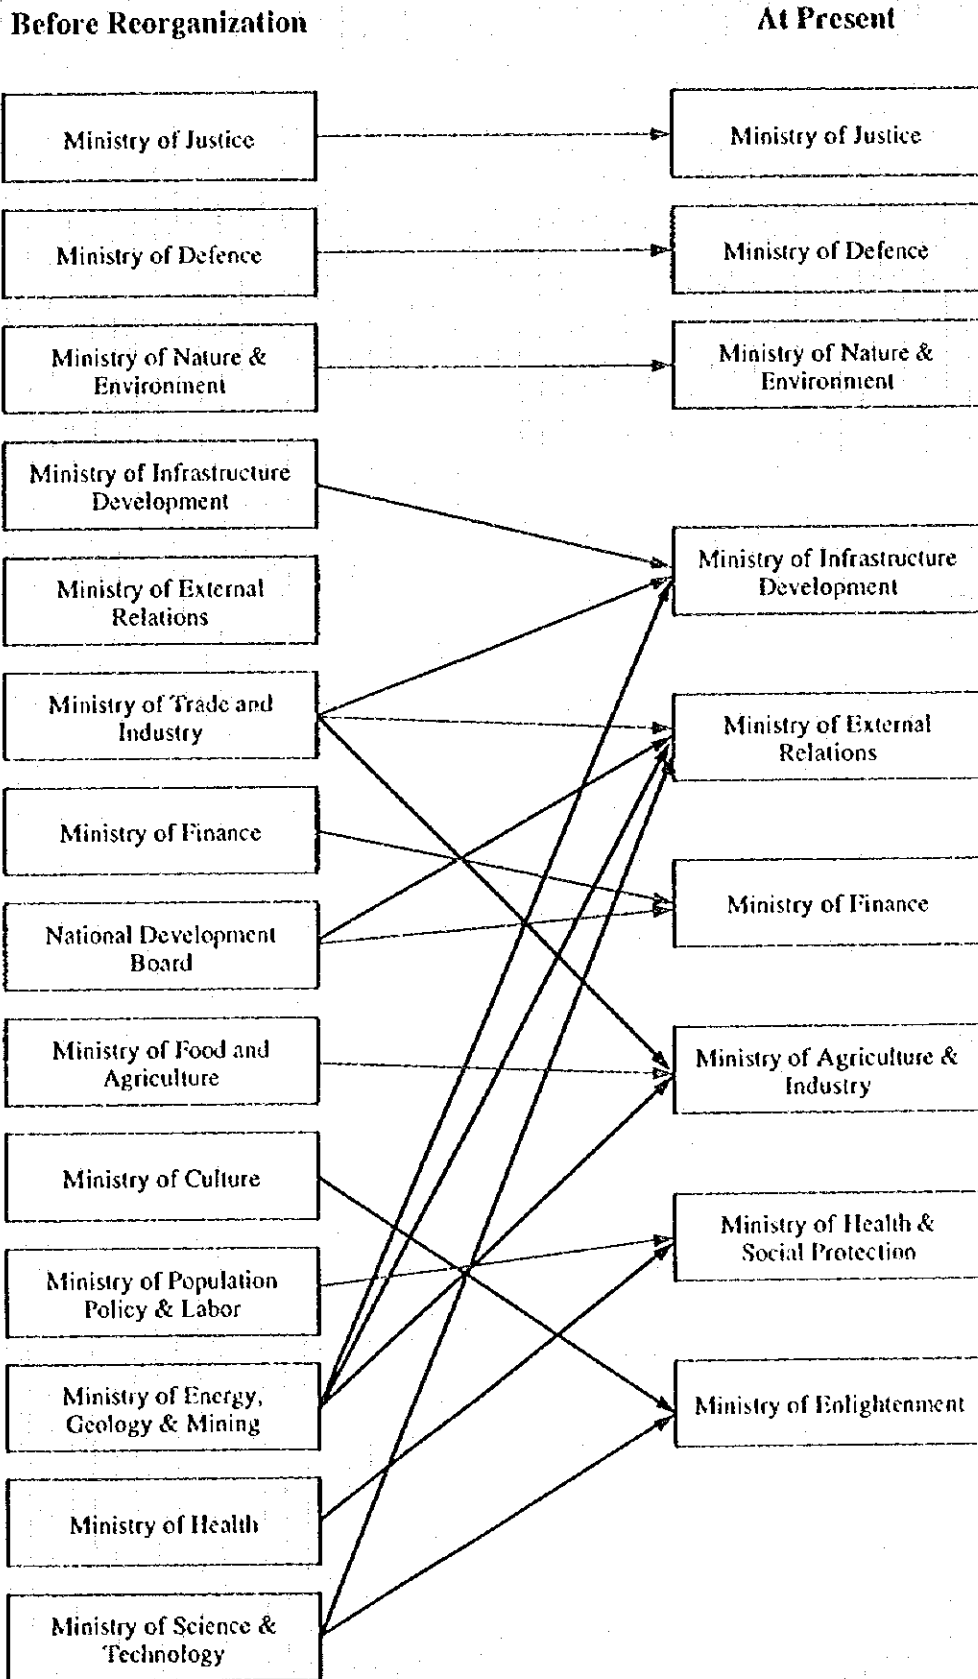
Before Reorganization

At Present

Ministry of Justice

Ministry of Defence

Ministry of Nature & Environment

Ministry of Infrastructure Development

Ministry of External Relations

Ministry of Trade and Industry

Ministry of Finance

National Development Board

Ministry of Food and Agriculture

Ministry of Culture

Ministry of Population Policy & Labor

Ministry of Energy, Geology & Mining

Ministry of Health

Ministry of Science & Technology

Ministry of Justice

Ministry of Defence

Ministry of Nature & Environment

Ministry of Infrastructure Development

Ministry of External Relations

Ministry of Finance

Ministry of Agriculture & Industry

Ministry of Health & Social Protection

Ministry of Enlightenment